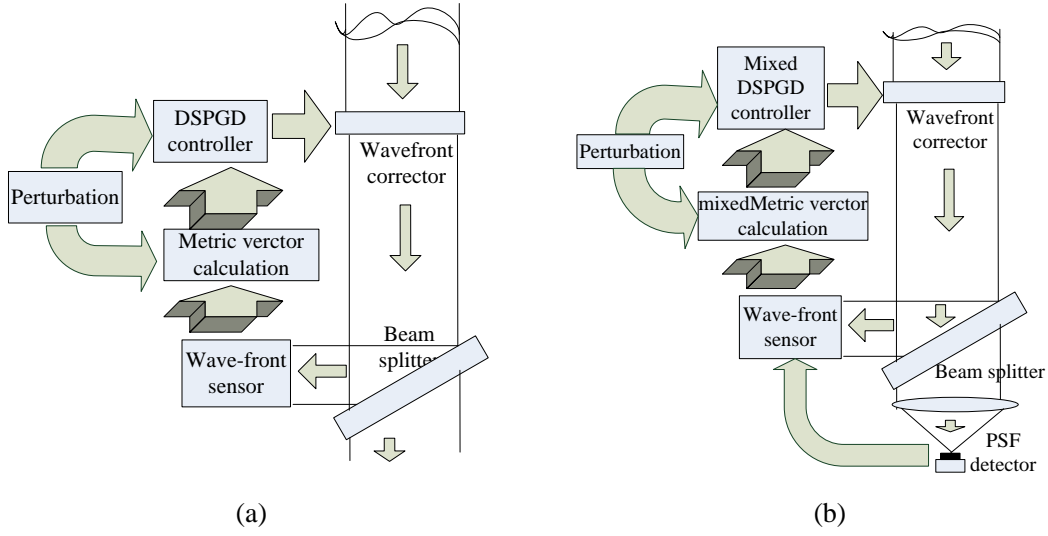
DSPGD controller

Wavefront corrector

Perturbation

Metric verctor calculation

Beam splitter

Wave-front sensor

(a)

Mixed DSPGD controller

Wavefront corrector

Perturbation

mixedMetric verctor calculation

Wave-front sensor

Beam splitter

PSF detector

(b)